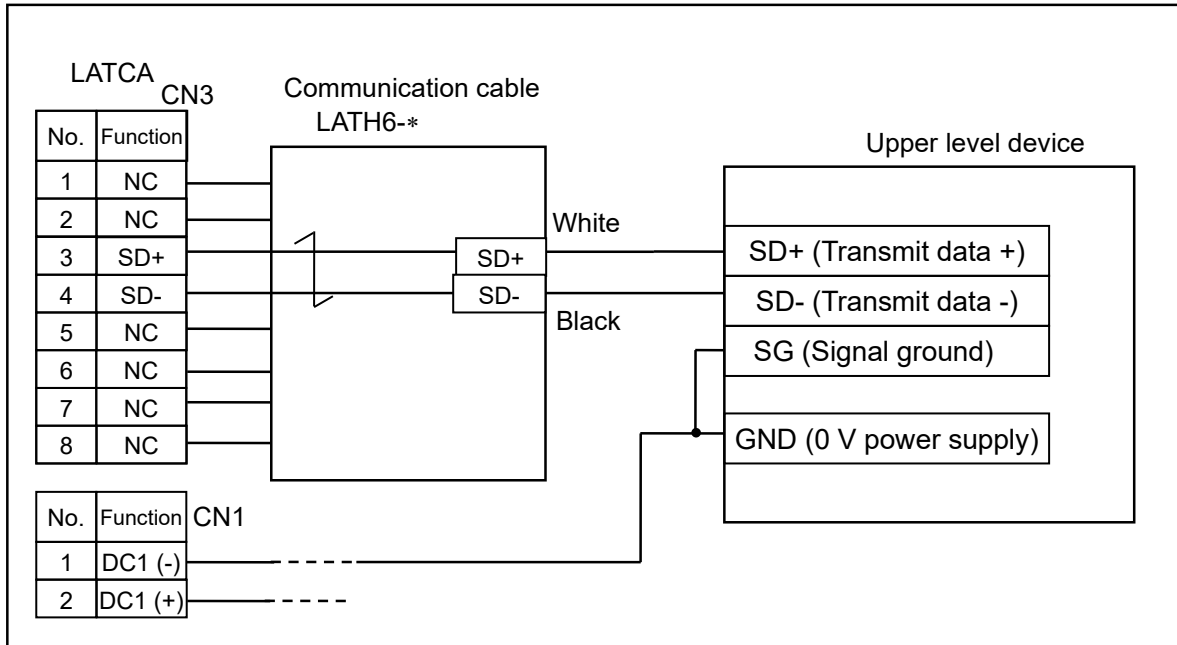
LATCA
CN3

| No. | Function |
|---|---|
| 1 | NC |
| 2 | NC |
| 3 | SD+ |
| 4 | SD- |
| 5 | NC |
| 6 | NC |
| 7 | NC |
| 8 | NC |

Communication cable
LATH6-∗

SD+
SD-

White
Black

Upper level device

SD+ (Transmit data +)
SD- (Transmit data -)
SG (Signal ground)
GND (0 V power supply)

| No. | Function |
|---|---|
| 1 | DC1 (-) |
| 2 | DC1 (+) |

CN1